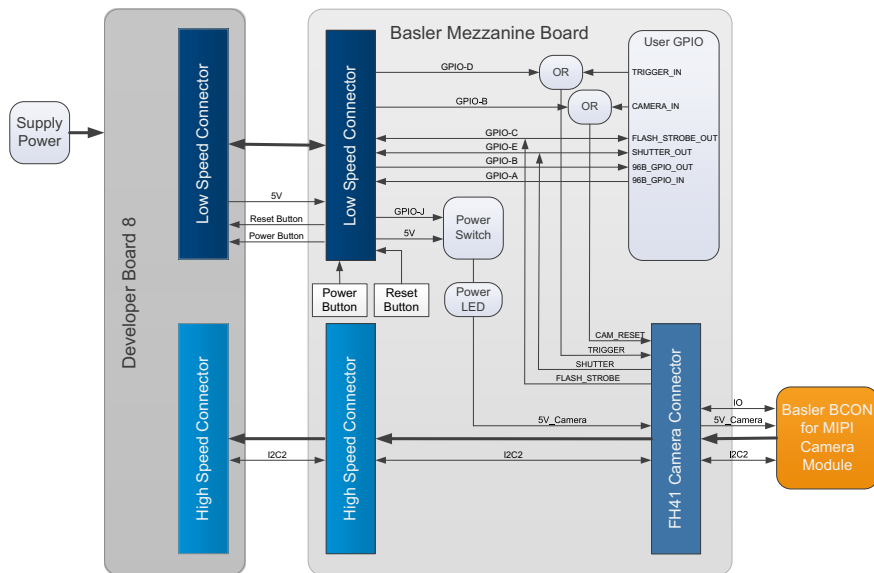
Supply Power

Developer Board 8

Low Speed Connector

High Speed Connector

Basler Mezzanine Board

Low Speed Connector

User GPIO

GPIO-D

OR

TRIGGER_IN

GPIO-B

OR

CAMERA_IN

GPIO-C

FLASH_STROBE_OUT

GPIO-E

SHUTTER_OUT

GPIO-B

96B_GPIO_OUT

GPIO-A

96B_GPIO_IN

5V

Reset Button

Power Button

GPIO-J

5V

Power Switch

Power Button

Reset Button

Power LED

CAM_RESET

TRIGGER

SHUTTER

FLASH_STROBE

High Speed Connector

5V_Camera

I2C2

I2C2

FH41 Camera Connector

IO

5V_Camera

I2C2

Basler BCON for MIPI Camera Module